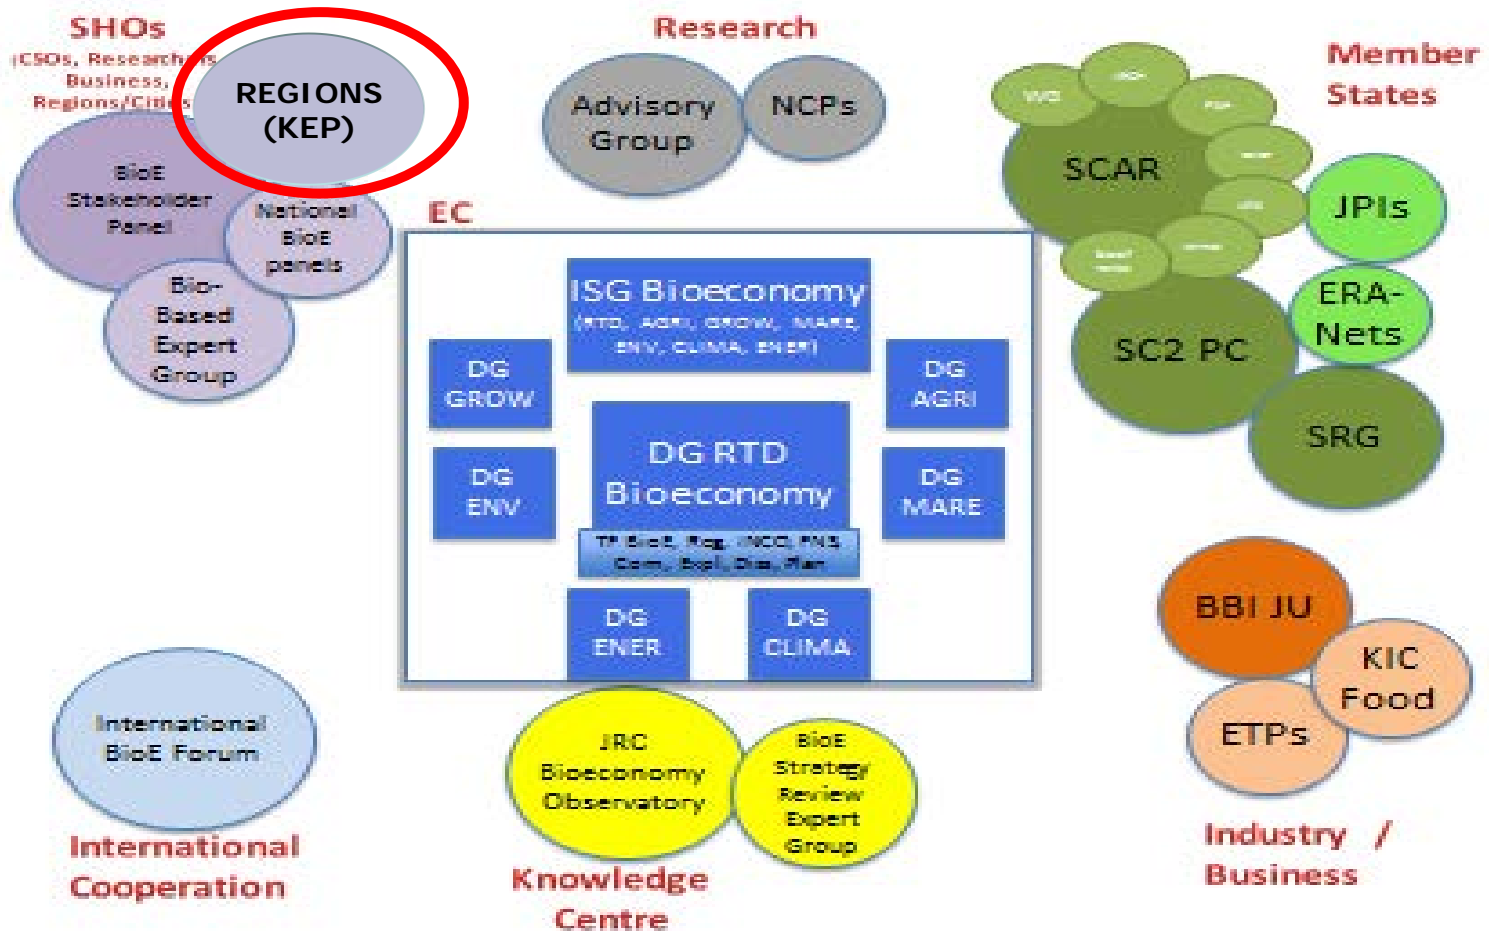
SHOs
(CSOs, Research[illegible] Business, Regions/Citi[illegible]

REGIONS (KEP)

BioE Stakeholder Panel

National BioE panels

Bio-Based Expert Group

Research

Advisory Group

NCPs

Member States

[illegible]

SCAR

JPIs

ERA-Nets

SC2 PC

SRG

EC

ISG Bioeconomy
(RTD, AGRI, GROW, MARE, ENV, CLIMA, ENER)

DG GROW

DG AGRI

DG RTD Bioeconomy

DG ENV

DG MARE

TF BioE, Reg, INCO, FNS Com, Expl, Diss, Plan

DG ENER

DG CLIMA

International BioE Forum

International Cooperation

JRC Bioeconomy Observatory

BioE Strategy Review Expert Group

Knowledge Centre

BBI JU

KIC Food

ETPs

Industry / Business